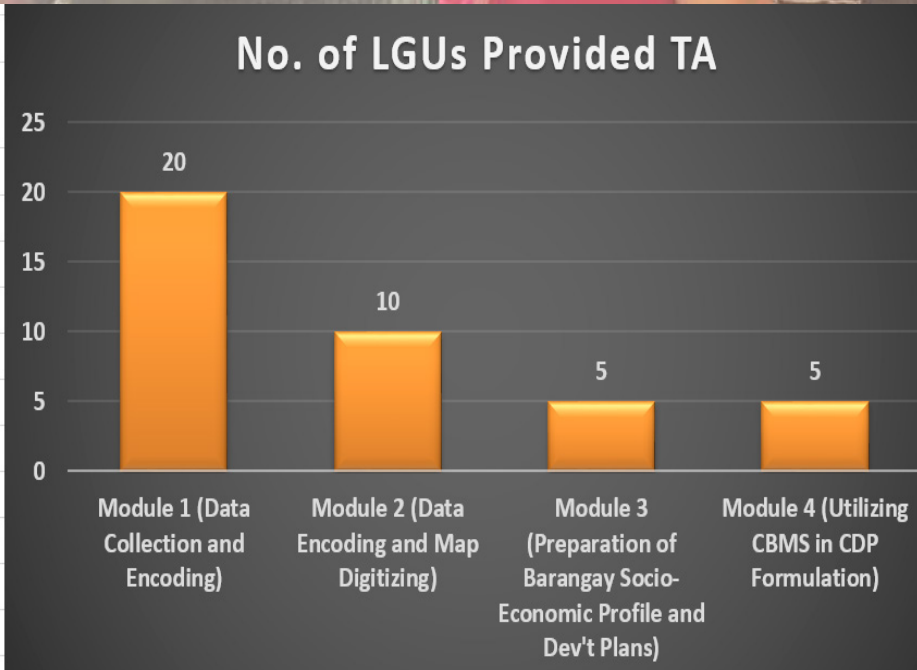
No. of LGUs Provided TA

25
20
15
10
5
0

20
10
5
5

Module 1 (Data Collection and Encoding)

Module 2 (Data Encoding and Map Digitizing)

Module 3 (Preparation of Barangay Socio-Economic Profile and Dev't Plans)

Module 4 (Utilizing CBMS in CDP Formulation)